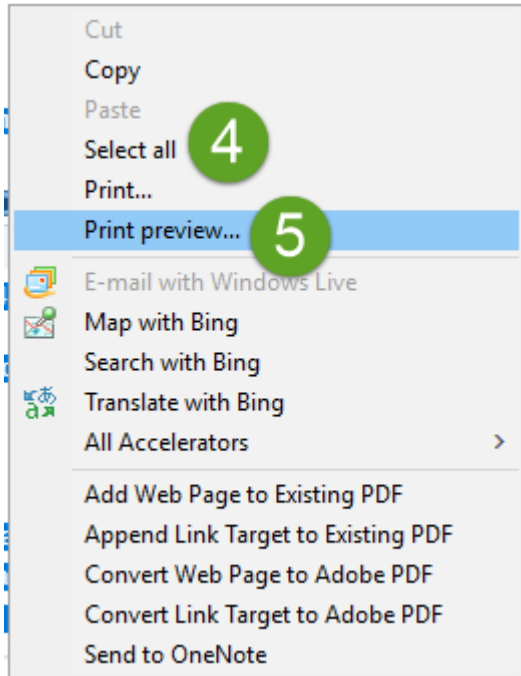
Cut
Copy
Paste
Select all
4
Print...
Print preview...
5
E-mail with Windows Live
Map with Bing
Search with Bing
Translate with Bing
All Accelerators >
Add Web Page to Existing PDF
Append Link Target to Existing PDF
Convert Web Page to Adobe PDF
Convert Link Target to Adobe PDF
Send to OneNote